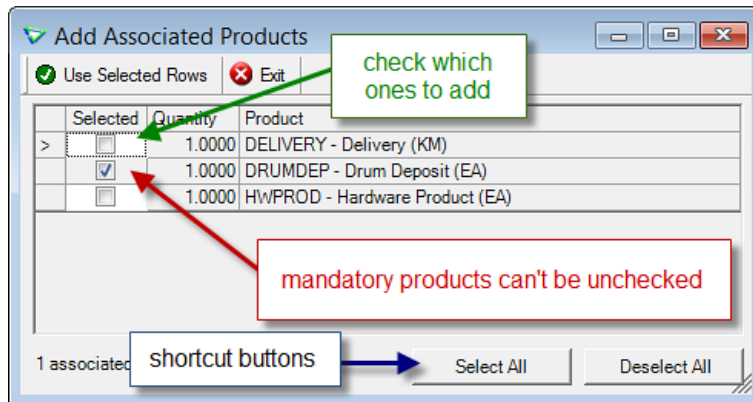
Add Associated Products

Use Selected Rows Exit

check which ones to add

| | Selected | Quantity | Product |
|---|---|---|---|
| > | ☐ | 1.0000 | DELIVERY - Delivery (KM) |
| | ☑ | 1.0000 | DRUMDEP - Drum Deposit (EA) |
| | ☐ | 1.0000 | HWPROD - Hardware Product (EA) |

mandatory products can't be unchecked

1 associated

shortcut buttons

Select All

Deselect All